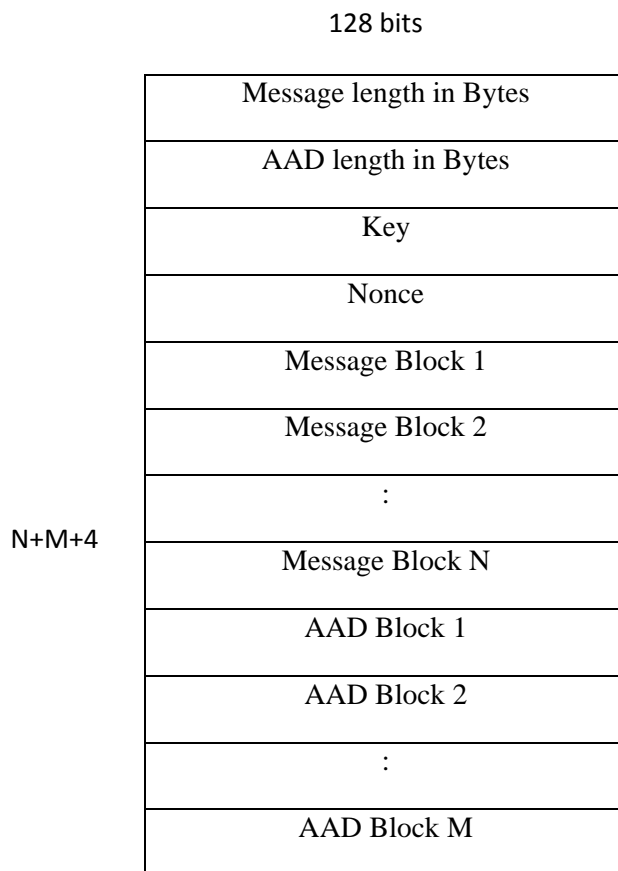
128 bits

N+M+4

| Message length in Bytes |
|---|
| AAD length in Bytes |
| Key |
| Nonce |
| Message Block 1 |
| Message Block 2 |
| : |
| Message Block N |
| AAD Block 1 |
| AAD Block 2 |
| : |
| AAD Block M |